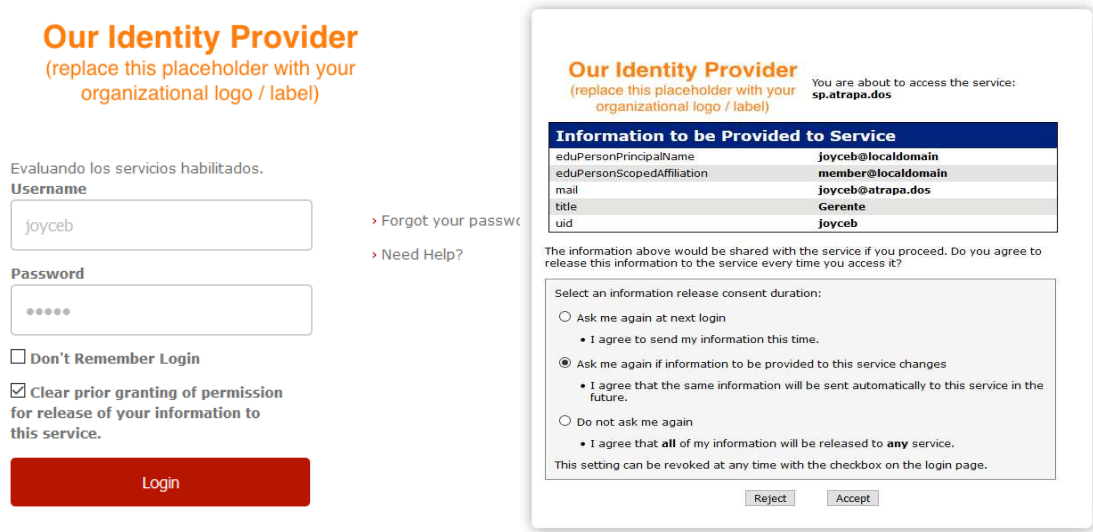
Our Identity Provider
(replace this placeholder with your organizational logo / label)

Evaluando los servicios habilitados.

Username

joyceb

Password

•••••

☐ Don't Remember Login

☑ Clear prior granting of permission for release of your information to this service.

Login

› Forgot your passw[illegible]

› Need Help?

Our Identity Provider
(replace this placeholder with your organizational logo / label)

You are about to access the service:
sp.atrapa.dos

| Information to be Provided to Service | |
|---|---|
| eduPersonPrincipalName | joyceb@localdomain |
| eduPersonScopedAffiliation | member@localdomain |
| mail | joyceb@atrapa.dos |
| title | Gerente |
| uid | joyceb |

The information above would be shared with the service if you proceed. Do you agree to release this information to the service every time you access it?

Select an information release consent duration:

○ Ask me again at next login
• I agree to send my information this time.

◉ Ask me again if information to be provided to this service changes
• I agree that the same information will be sent automatically to this service in the future.

○ Do not ask me again
• I agree that all of my information will be released to any service.

This setting can be revoked at any time with the checkbox on the login page.

Reject Accept